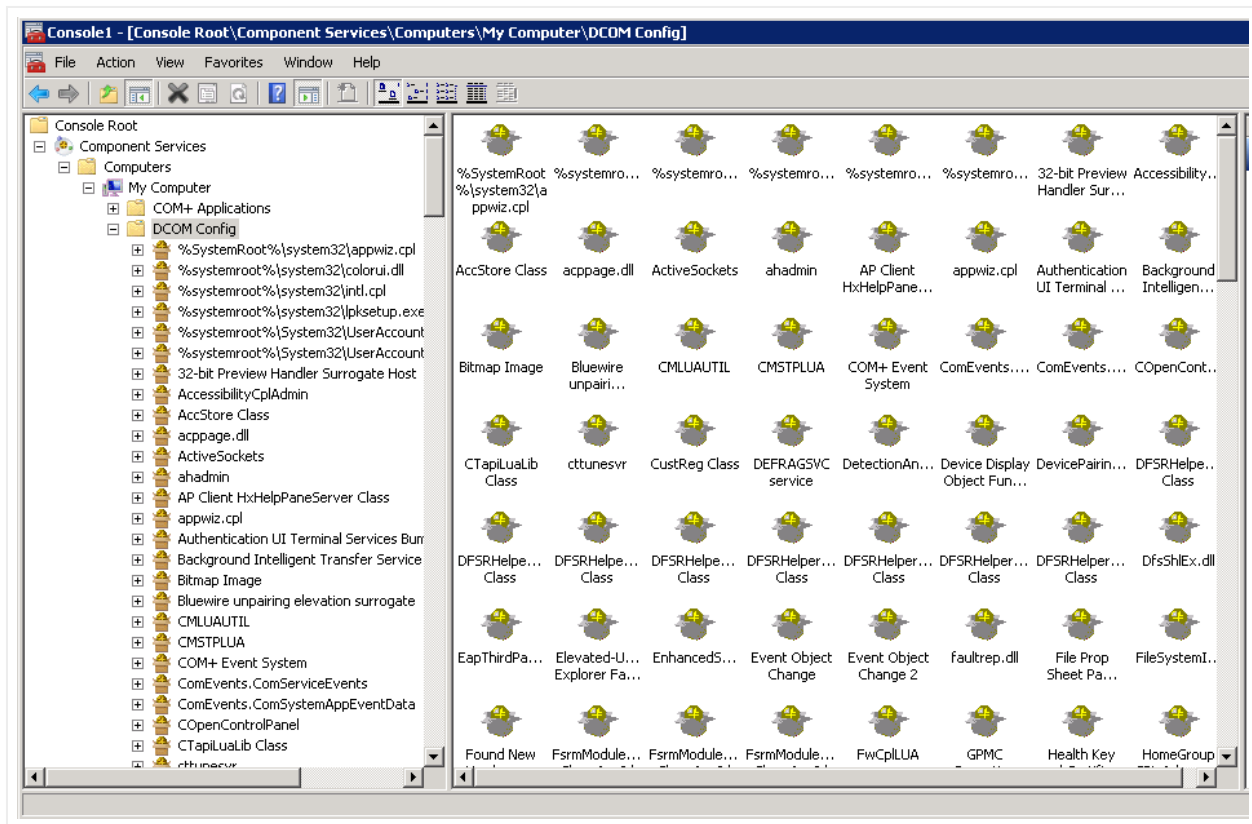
Console1 - [Console Root\Component Services\Computers\My Computer\DCOM Config]

File Action View Favorites Window Help

Console Root
Component Services
Computers
My Computer
COM+ Applications
DCOM Config
%SystemRoot%\system32\appwiz.cpl
%systemroot%\system32\colorui.dll
%systemroot%\system32\intl.cpl
%systemroot%\system32\lpksetup.exe
%systemroot%\System32\UserAccount
%systemroot%\System32\UserAccount
32-bit Preview Handler Surrogate Host
AccessibilityCplAdmin
AccStore Class
acppage.dll
ActiveSockets
ahadmin
AP Client HxHelpPaneServer Class
appwiz.cpl
Authentication UI Terminal Services Bun
Background Intelligent Transfer Service
Bitmap Image
Bluewire unpairing elevation surrogate
CMLUAUTIL
CMSTPLUA
COM+ Event System
ComEvents.ComServiceEvents
ComEvents.ComSystemAppEventData
COpenControlPanel
CTapiLuaLib Class
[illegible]

%SystemRoot%\system32\appwiz.cpl
%systemro...
%systemro...
%systemro...
%systemro...
%systemro...
32-bit Preview Handler Sur...
Accessibility...
AccStore Class
acppage.dll
ActiveSockets
ahadmin
AP Client HxHelpPane...
appwiz.cpl
Authentication UI Terminal ...
Background Intelligen...
Bitmap Image
Bluewire unpairi...
CMLUAUTIL
CMSTPLUA
COM+ Event System
ComEvents....
ComEvents....
COpenCont...
CTapiLuaLib Class
cttunesvr
CustReg Class
DEFRAGSVC service
DetectionAn...
Device Display Object Fun...
DevicePairin...
DFSRHelpe... Class
DFSRHelpe... Class
DFSRHelpe... Class
DFSRHelpe... Class
DFSRHelper... Class
DFSRHelper... Class
DFSRHelper... Class
DFSRHelper... Class
DfsShlEx.dll
EapThirdPa...
Elevated-U... Explorer Fa...
EnhancedS...
Event Object Change
Event Object Change 2
faultrep.dll
File Prop Sheet Pa...
FileSystemI...
Found New
FsrmModule...
FsrmModule...
FsrmModule...
FwCplLUA
GPMC
Health Key
HomeGroup